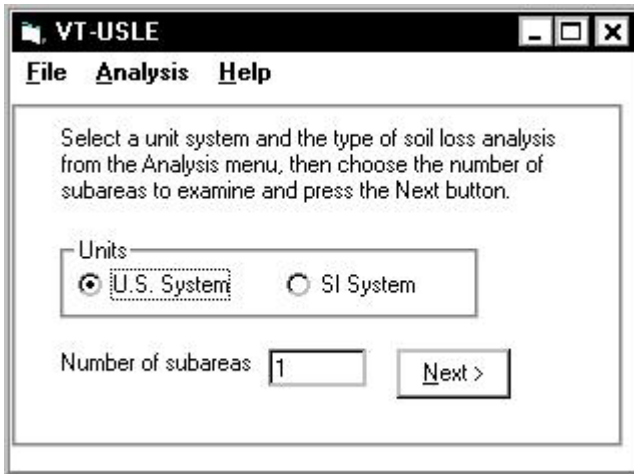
VT-USLE

File Analysis Help

Select a unit system and the type of soil loss analysis from the Analysis menu, then choose the number of subareas to examine and press the Next button.

Units
U.S. System
SI System

Number of subareas 1
Next >